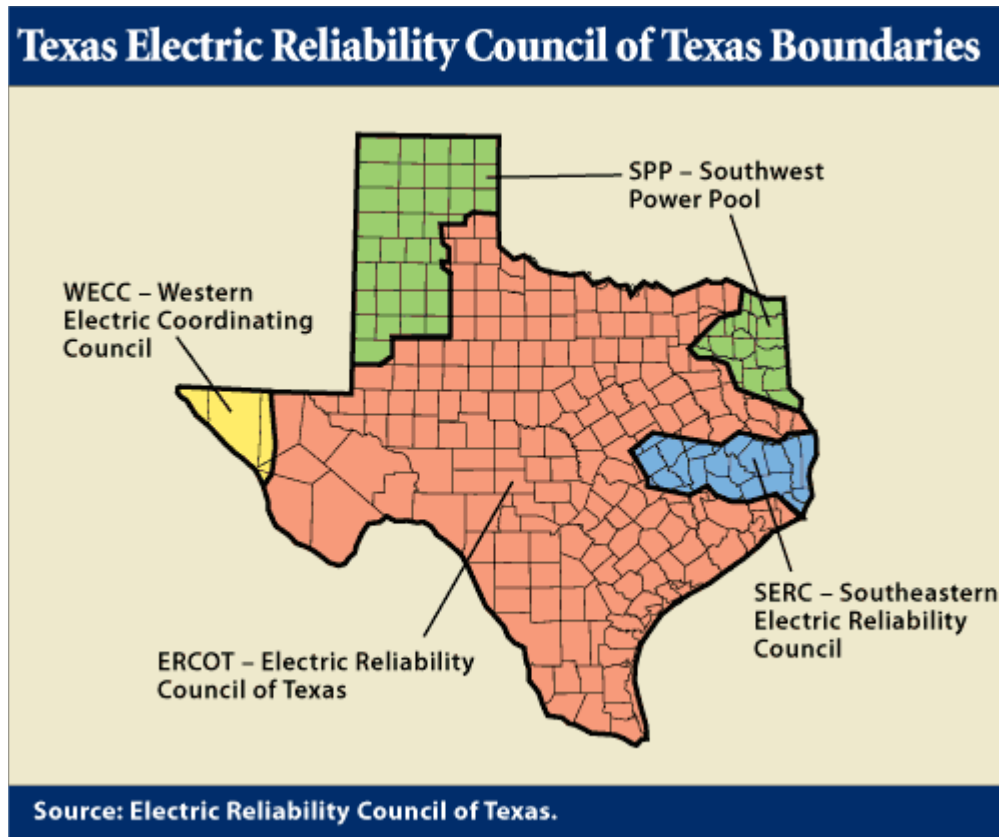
Texas Electric Reliability Council of Texas Boundaries

SPP – Southwest Power Pool

WECC – Western Electric Coordinating Council

SERC – Southeastern Electric Reliability Council

ERCOT – Electric Reliability Council of Texas

Source: Electric Reliability Council of Texas.